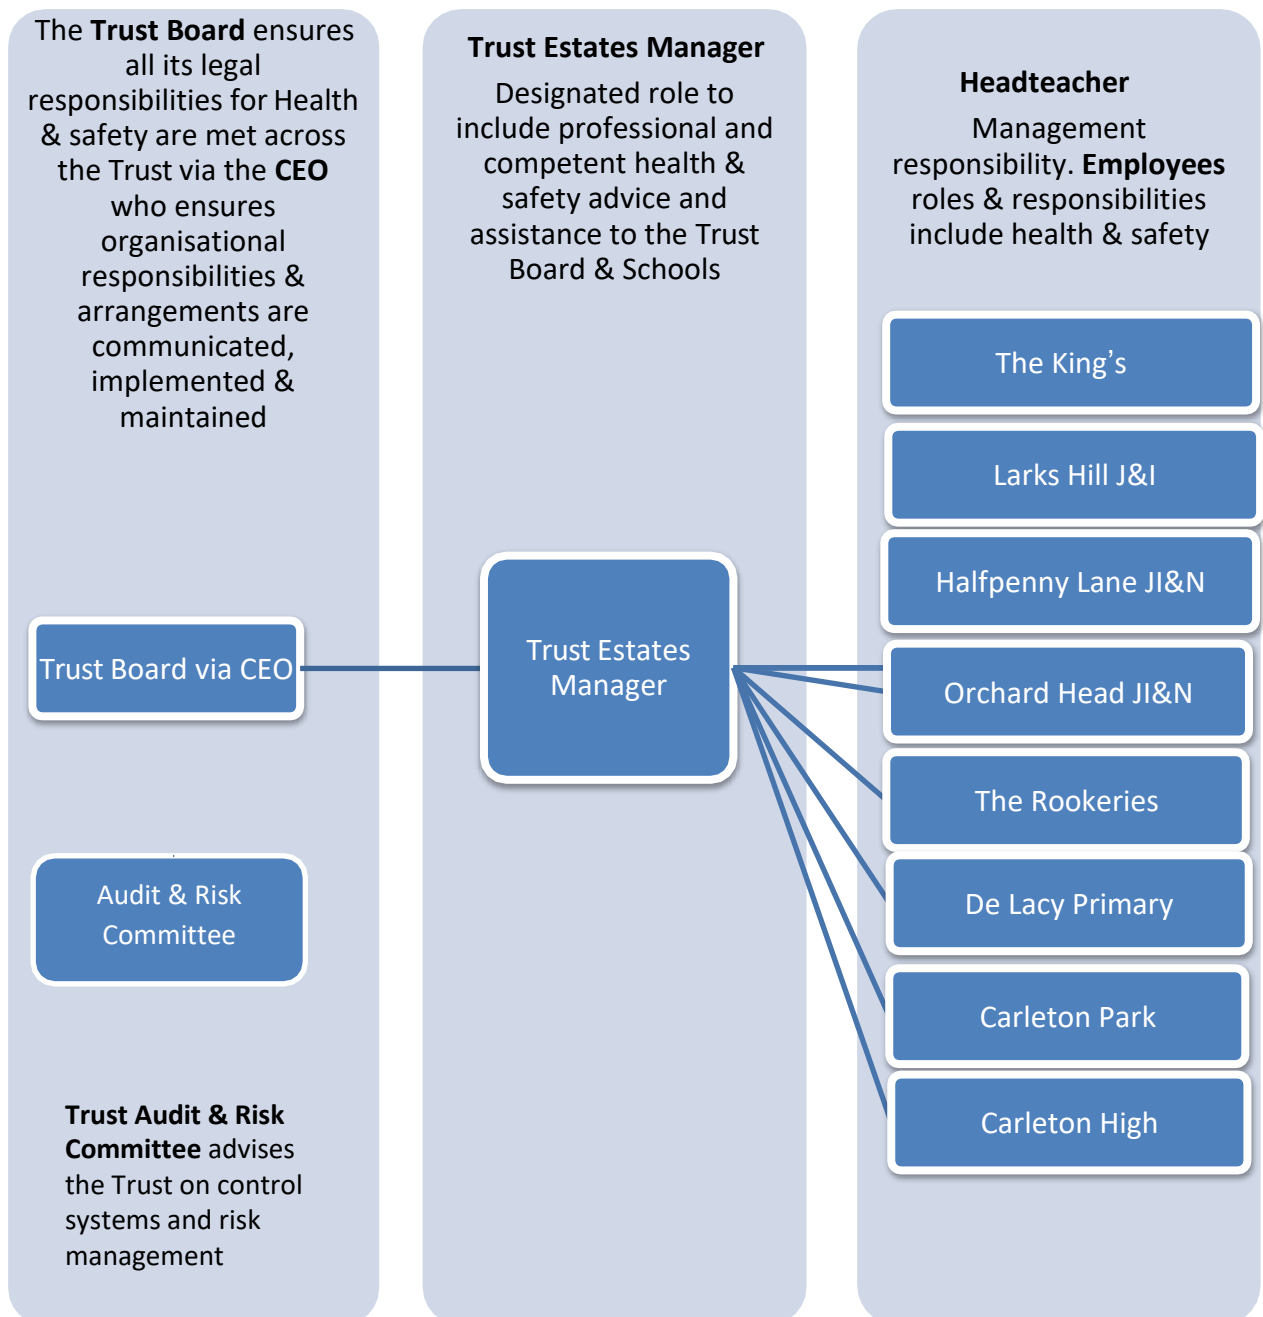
The Trust Board ensures all its legal responsibilities for Health & safety are met across the Trust via the CEO who ensures organisational responsibilities & arrangements are communicated, implemented & maintained

Trust Board via CEO

Audit & Risk Committee

Trust Audit & Risk Committee advises the Trust on control systems and risk management

Trust Estates Manager

Designated role to include professional and competent health & safety advice and assistance to the Trust Board & Schools

Trust Estates Manager

Headteacher

Management responsibility. Employees roles & responsibilities include health & safety

The King's

Larks Hill J&I

Halfpenny Lane JI&N

Orchard Head JI&N

The Rookeries

De Lacy Primary

Carleton Park

Carleton High